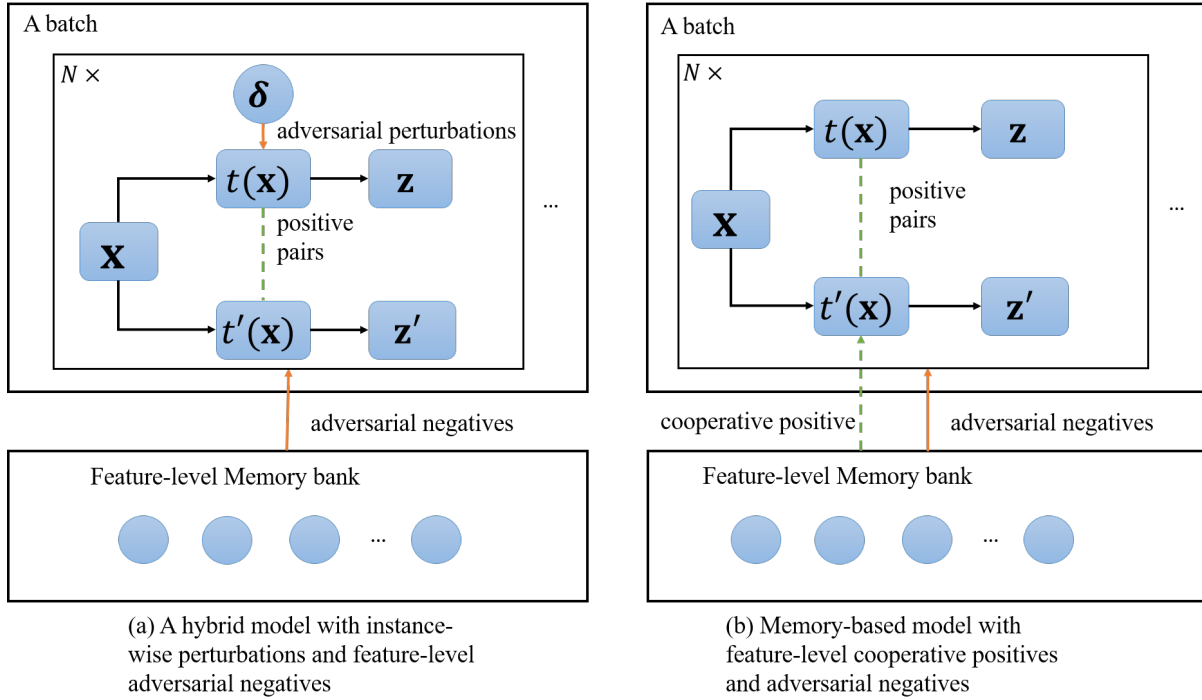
A batch

$N \times$

$\boldsymbol{\delta}$

adversarial perturbations

$t(\mathbf{x})$

$\mathbf{z}$

positive pairs

$\mathbf{x}$

$t'(\mathbf{x})$

$\mathbf{z}'$

...

adversarial negatives

Feature-level Memory bank

...

(a) A hybrid model with instance-wise perturbations and feature-level adversarial negatives

A batch

$N \times$

$t(\mathbf{x})$

$\mathbf{z}$

positive pairs

$\mathbf{x}$

$t'(\mathbf{x})$

$\mathbf{z}'$

...

cooperative positive

adversarial negatives

Feature-level Memory bank

...

(b) Memory-based model with feature-level cooperative positives and adversarial negatives